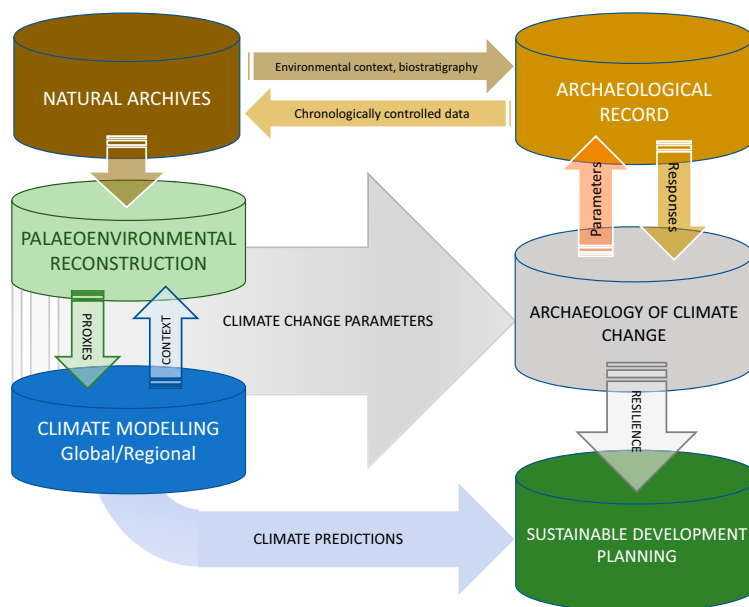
NATURAL ARCHIVES

Environmental context, biostratigraphy

Chronologically controlled data

ARCHAEOLOGICAL RECORD

Parameters

Responses

PALAEOENVIRONMENTAL RECONSTRUCTION

PROXIES

CONTEXT

CLIMATE CHANGE PARAMETERS

ARCHAEOLOGY OF CLIMATE CHANGE

CLIMATE MODELLING
Global/Regional

RESILIENCE

CLIMATE PREDICTIONS

SUSTAINABLE DEVELOPMENT PLANNING